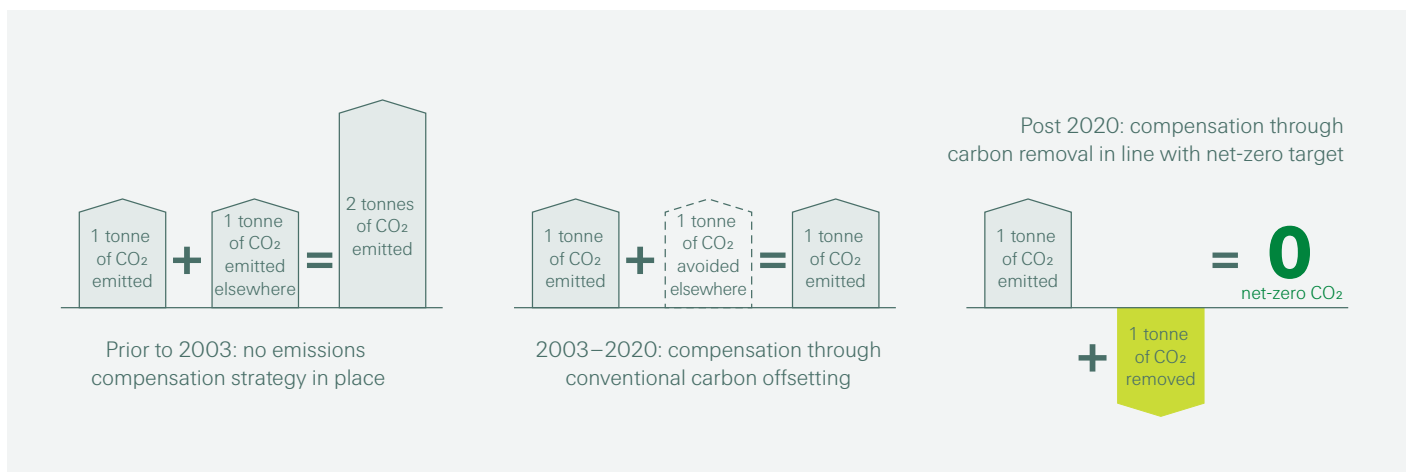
1 tonne of $CO_2$ emitted + 1 tonne of $CO_2$ emitted elsewhere = 2 tonnes of $CO_2$ emitted

Prior to 2003: no emissions compensation strategy in place

1 tonne of $CO_2$ emitted + 1 tonne of $CO_2$ avoided elsewhere = 1 tonne of $CO_2$ emitted

2003–2020: compensation through conventional carbon offsetting

Post 2020: compensation through carbon removal in line with net-zero target

1 tonne of $CO_2$ emitted + 1 tonne of $CO_2$ removed = 0 net-zero $CO_2$